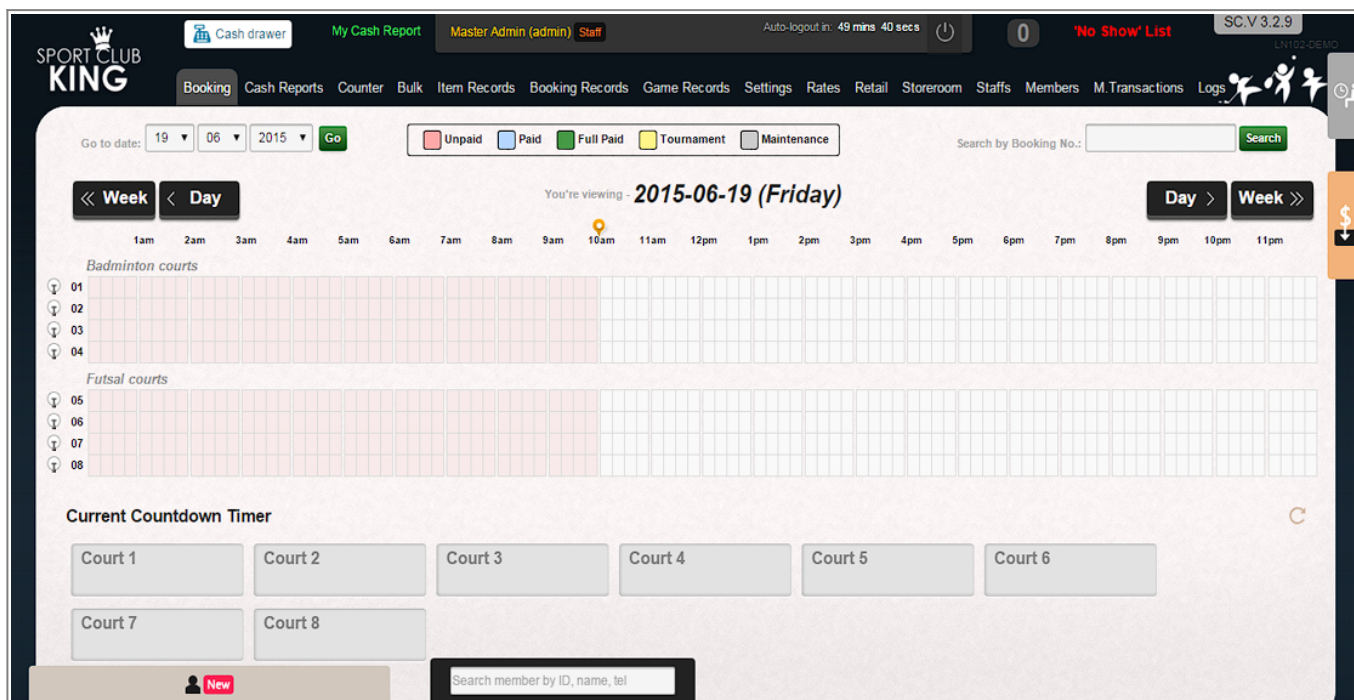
SPORT CLUB KING

Cash drawer

My Cash Report

Master Admin (admin) Staff

Auto-logout in: 49 mins 40 secs

0

'No Show' List

SC.V 3.2.9

LN102-DEMO

Booking Cash Reports Counter Bulk Item Records Booking Records Game Records Settings Rates Retail Storeroom Staffs Members M.Transactions Logs

Go to date: 19 06 2015 Go

Unpaid Paid Full Paid Tournament Maintenance

Search by Booking No.: Search

« Week ‹ Day

You're viewing - 2015-06-19 (Friday)

Day › Week »

1am 2am 3am 4am 5am 6am 7am 8am 9am 10am 11am 12pm 1pm 2pm 3pm 4pm 5pm 6pm 7pm 8pm 9pm 10pm 11pm

Badminton courts

01
02
03
04

Futsal courts

05
06
07
08

Current Countdown Timer

Court 1 Court 2 Court 3 Court 4 Court 5 Court 6

Court 7 Court 8

New

Search member by ID, name, tel